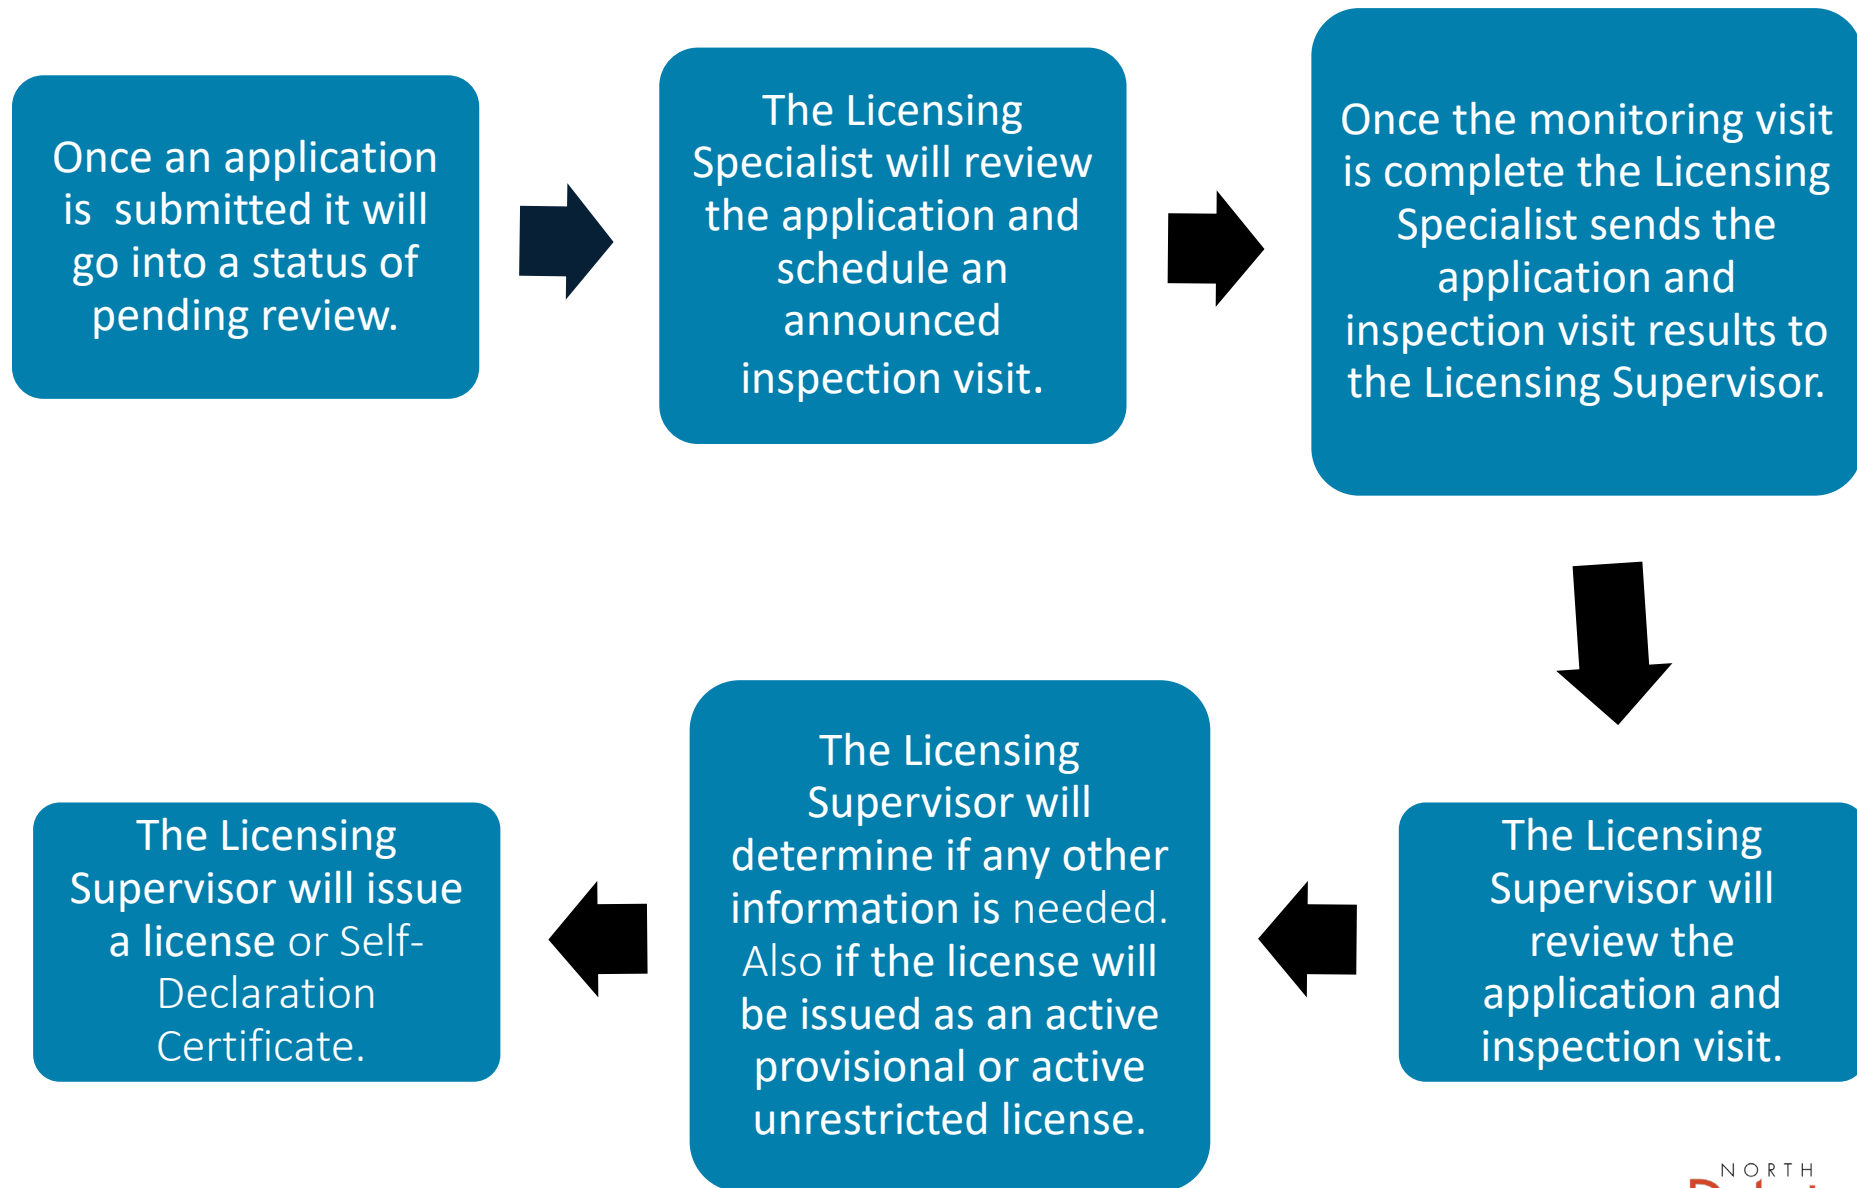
Once an application is submitted it will go into a status of pending review.

The Licensing Specialist will review the application and schedule an announced inspection visit.

Once the monitoring visit is complete the Licensing Specialist sends the application and inspection visit results to the Licensing Supervisor.

The Licensing Supervisor will review the application and inspection visit.

The Licensing Supervisor will determine if any other information is needed. Also if the license will be issued as an active provisional or active unrestricted license.

The Licensing Supervisor will issue a license or Self-Declaration Certificate.

NORTH